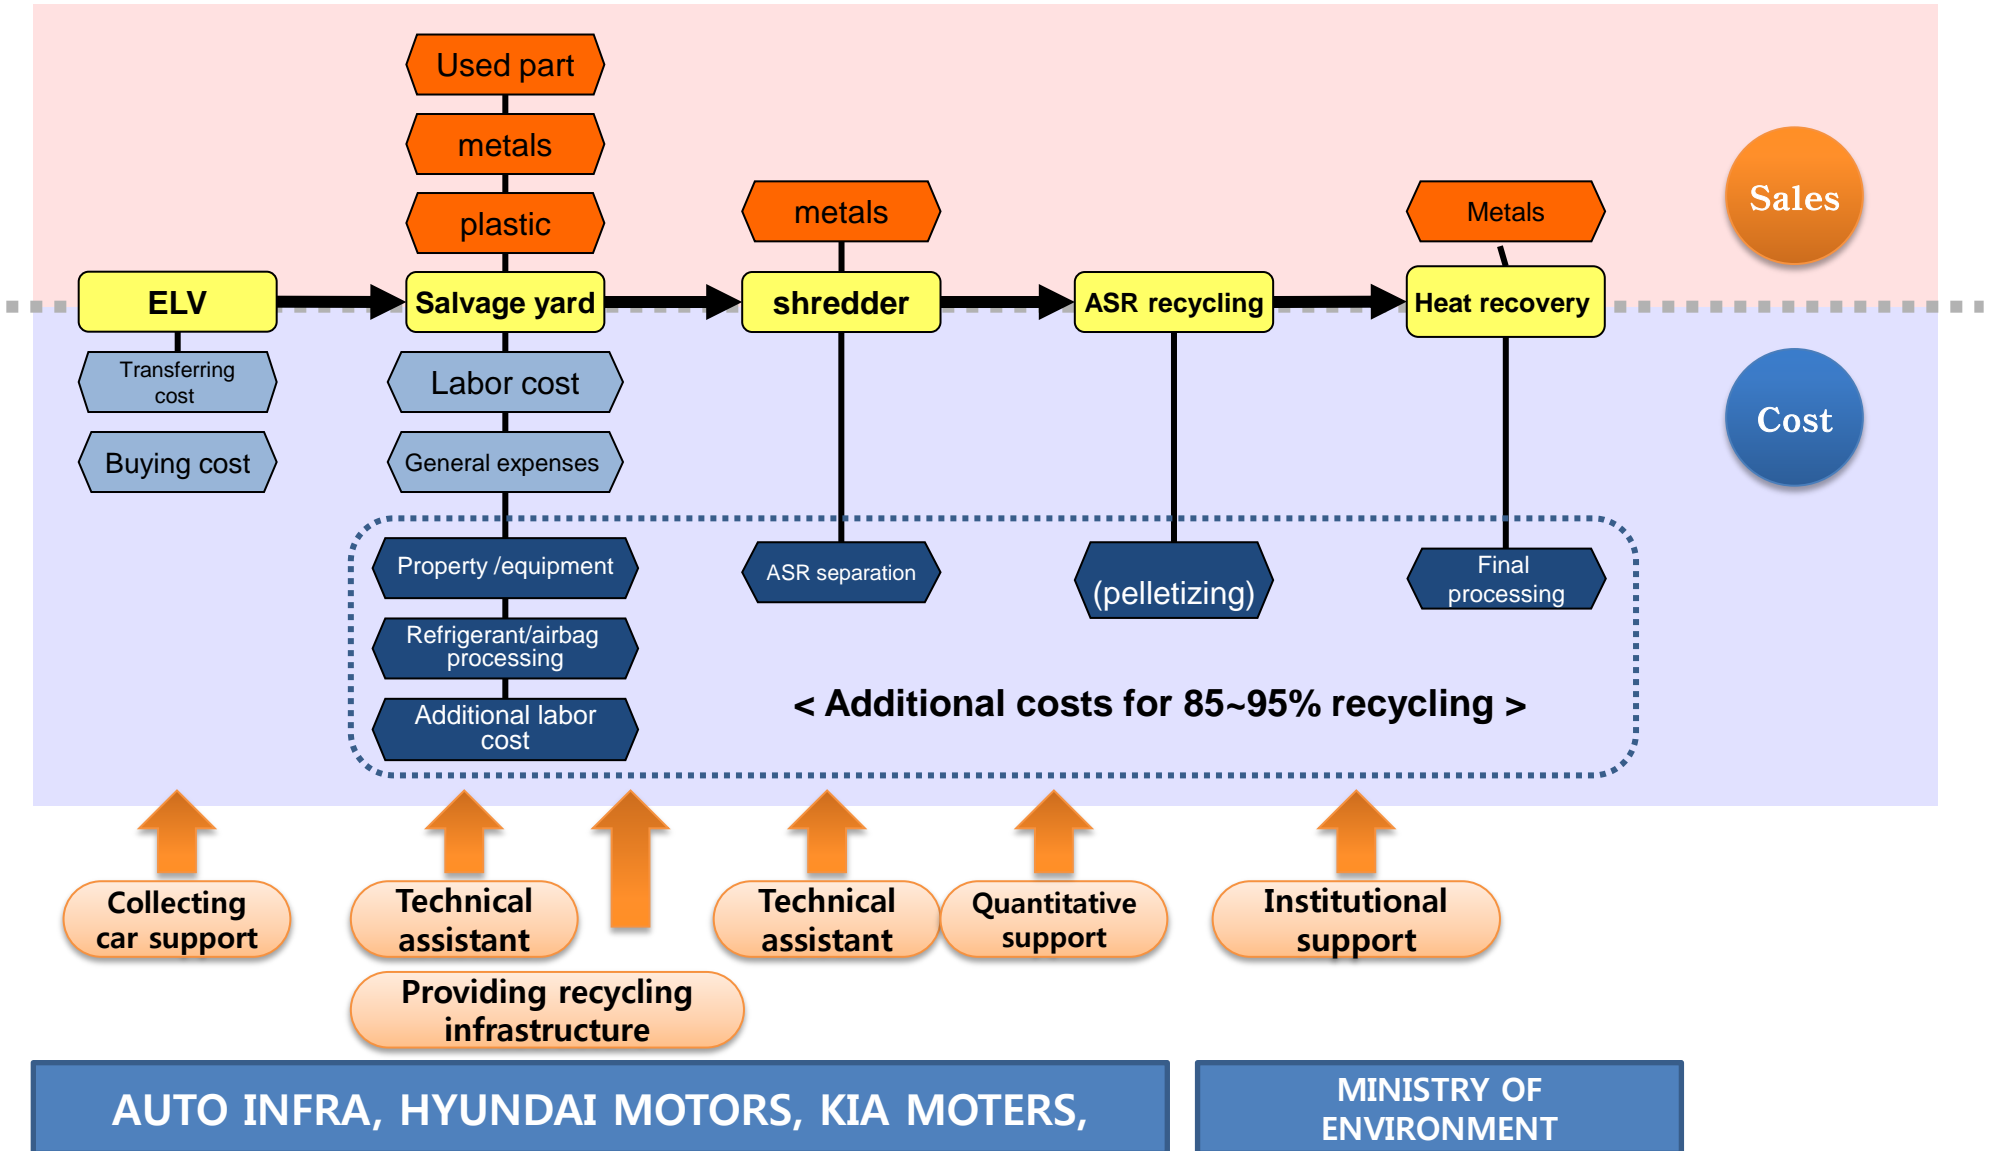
Used part

metals

plastic

metals

Metals

Sales

ELV

Salvage yard

shredder

ASR recycling

Heat recovery

Transferring cost

Buying cost

Labor cost

General expenses

Cost

Property /equipment

Refrigerant/airbag processing

Additional labor cost

ASR separation

(pelletizing)

Final processing

< Additional costs for 85~95% recycling >

Collecting car support

Technical assistant

Technical assistant

Quantitative support

Institutional support

Providing recycling infrastructure

AUTO INFRA, HYUNDAI MOTORS, KIA MOTERS,

MINISTRY OF ENVIRONMENT